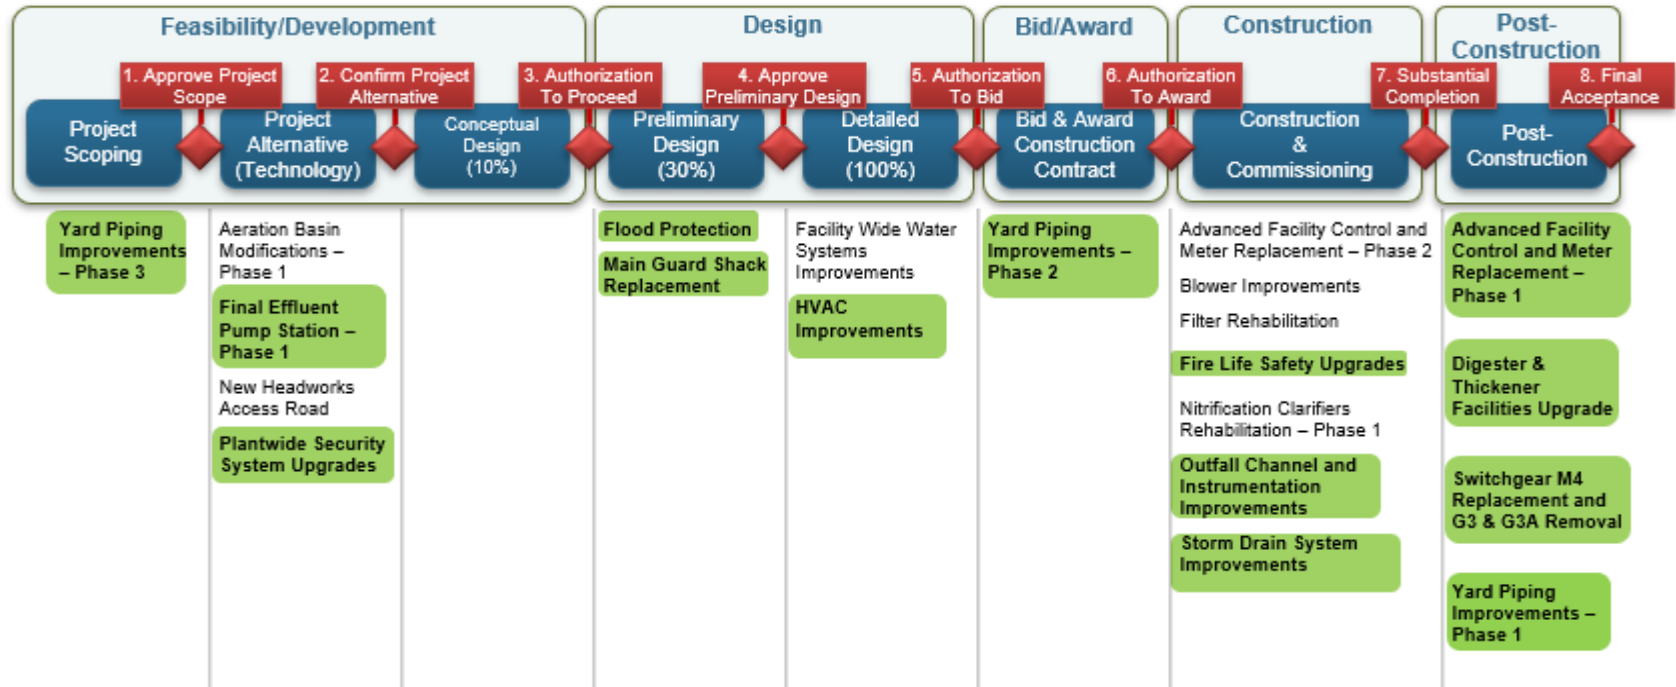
Feasibility/Development

Design

Bid/Award

Construction

Post-Construction

1. Approve Project Scope

2. Confirm Project Alternative

3. Authorization To Proceed

4. Approve Preliminary Design

5. Authorization To Bid

6. Authorization To Award

7. Substantial Completion

8. Final Acceptance

Project Scoping

Project Alternative (Technology)

Conceptual Design (10%)

Preliminary Design (30%)

Detailed Design (100%)

Bid & Award Construction Contract

Construction & Commissioning

Post-Construction

Yard Piping Improvements – Phase 3

Aeration Basin Modifications – Phase 1

Final Effluent Pump Station – Phase 1

New Headworks Access Road

Plantwide Security System Upgrades

Flood Protection

Main Guard Shack Replacement

Facility Wide Water Systems Improvements

HVAC Improvements

Yard Piping Improvements – Phase 2

Advanced Facility Control and Meter Replacement – Phase 2

Blower Improvements

Filter Rehabilitation

Fire Life Safety Upgrades

Nitrification Clarifiers Rehabilitation – Phase 1

Outfall Channel and Instrumentation Improvements

Storm Drain System Improvements

Advanced Facility Control and Meter Replacement – Phase 1

Digester & Thickener Facilities Upgrade

Switchgear M4 Replacement and G3 & G3A Removal

Yard Piping Improvements – Phase 1